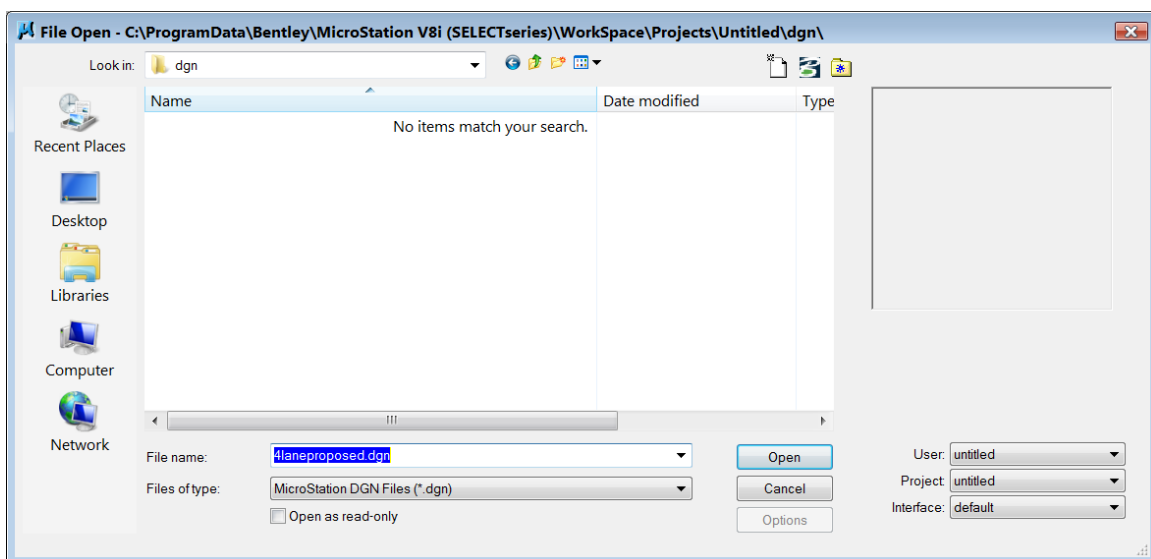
File Open - C:\ProgramData\Bentley\MicroStation V8i (SELECTseries)\WorkSpace\Projects\Untitled\dgn\

Look in: dgn

Recent Places
Desktop
Libraries
Computer
Network

| Name | Date modified | Type |
|---|---|---|
| No items match your search. | | |

File name: 4laneproposed.dgn
Files of type: MicroStation DGN Files (*.dgn)
Open as read-only

Open
Cancel
Options

User: untitled
Project: untitled
Interface: default